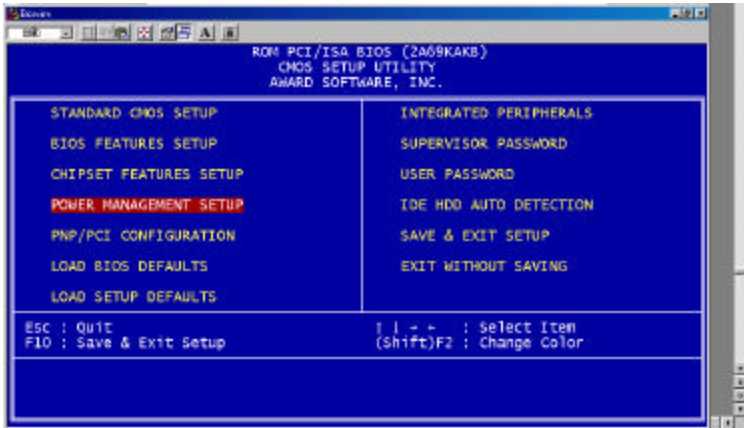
ROM PCI/ISA BIOS (2A69KAKB)
CMOS SETUP UTILITY
AWARD SOFTWARE, INC.

STANDARD CMOS SETUP

BIOS FEATURES SETUP

CHIPSET FEATURES SETUP

POWER MANAGEMENT SETUP

PNP/PCI CONFIGURATION

LOAD BIOS DEFAULTS

LOAD SETUP DEFAULTS

INTEGRATED PERIPHERALS

SUPERVISOR PASSWORD

USER PASSWORD

IDE HDD AUTO DETECTION

SAVE & EXIT SETUP

EXIT WITHOUT SAVING

Esc : Quit
F10 : Save & Exit Setup

↑ ↓ → ← : Select Item
(Shift)F2 : Change Color